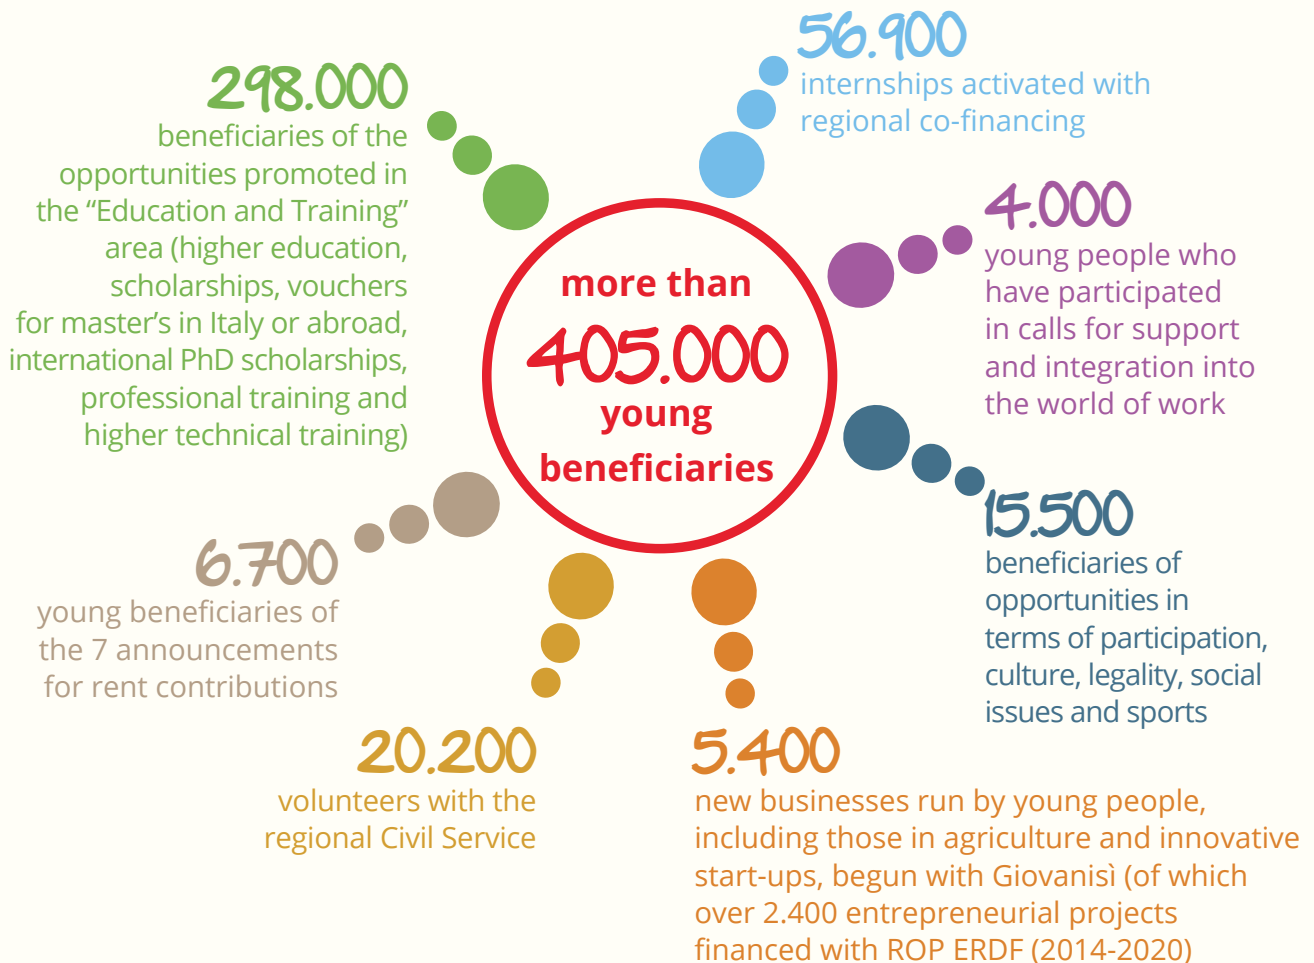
298.000
beneficiaries of the opportunities promoted in the “Education and Training” area (higher education, scholarships, vouchers for master’s in Italy or abroad, international PhD scholarships, professional training and higher technical training)

56.900
internships activated with regional co-financing

more than
405.000
young
beneficiaries

4.000
young people who have participated in calls for support and integration into the world of work

15.500
beneficiaries of opportunities in terms of participation, culture, legality, social issues and sports

6.700
young beneficiaries of the 7 announcements for rent contributions

20.200
volunteers with the regional Civil Service

5.400
new businesses run by young people, including those in agriculture and innovative start-ups, begun with Giovanisì (of which over 2.400 entrepreneurial projects financed with ROP ERDF (2014-2020)